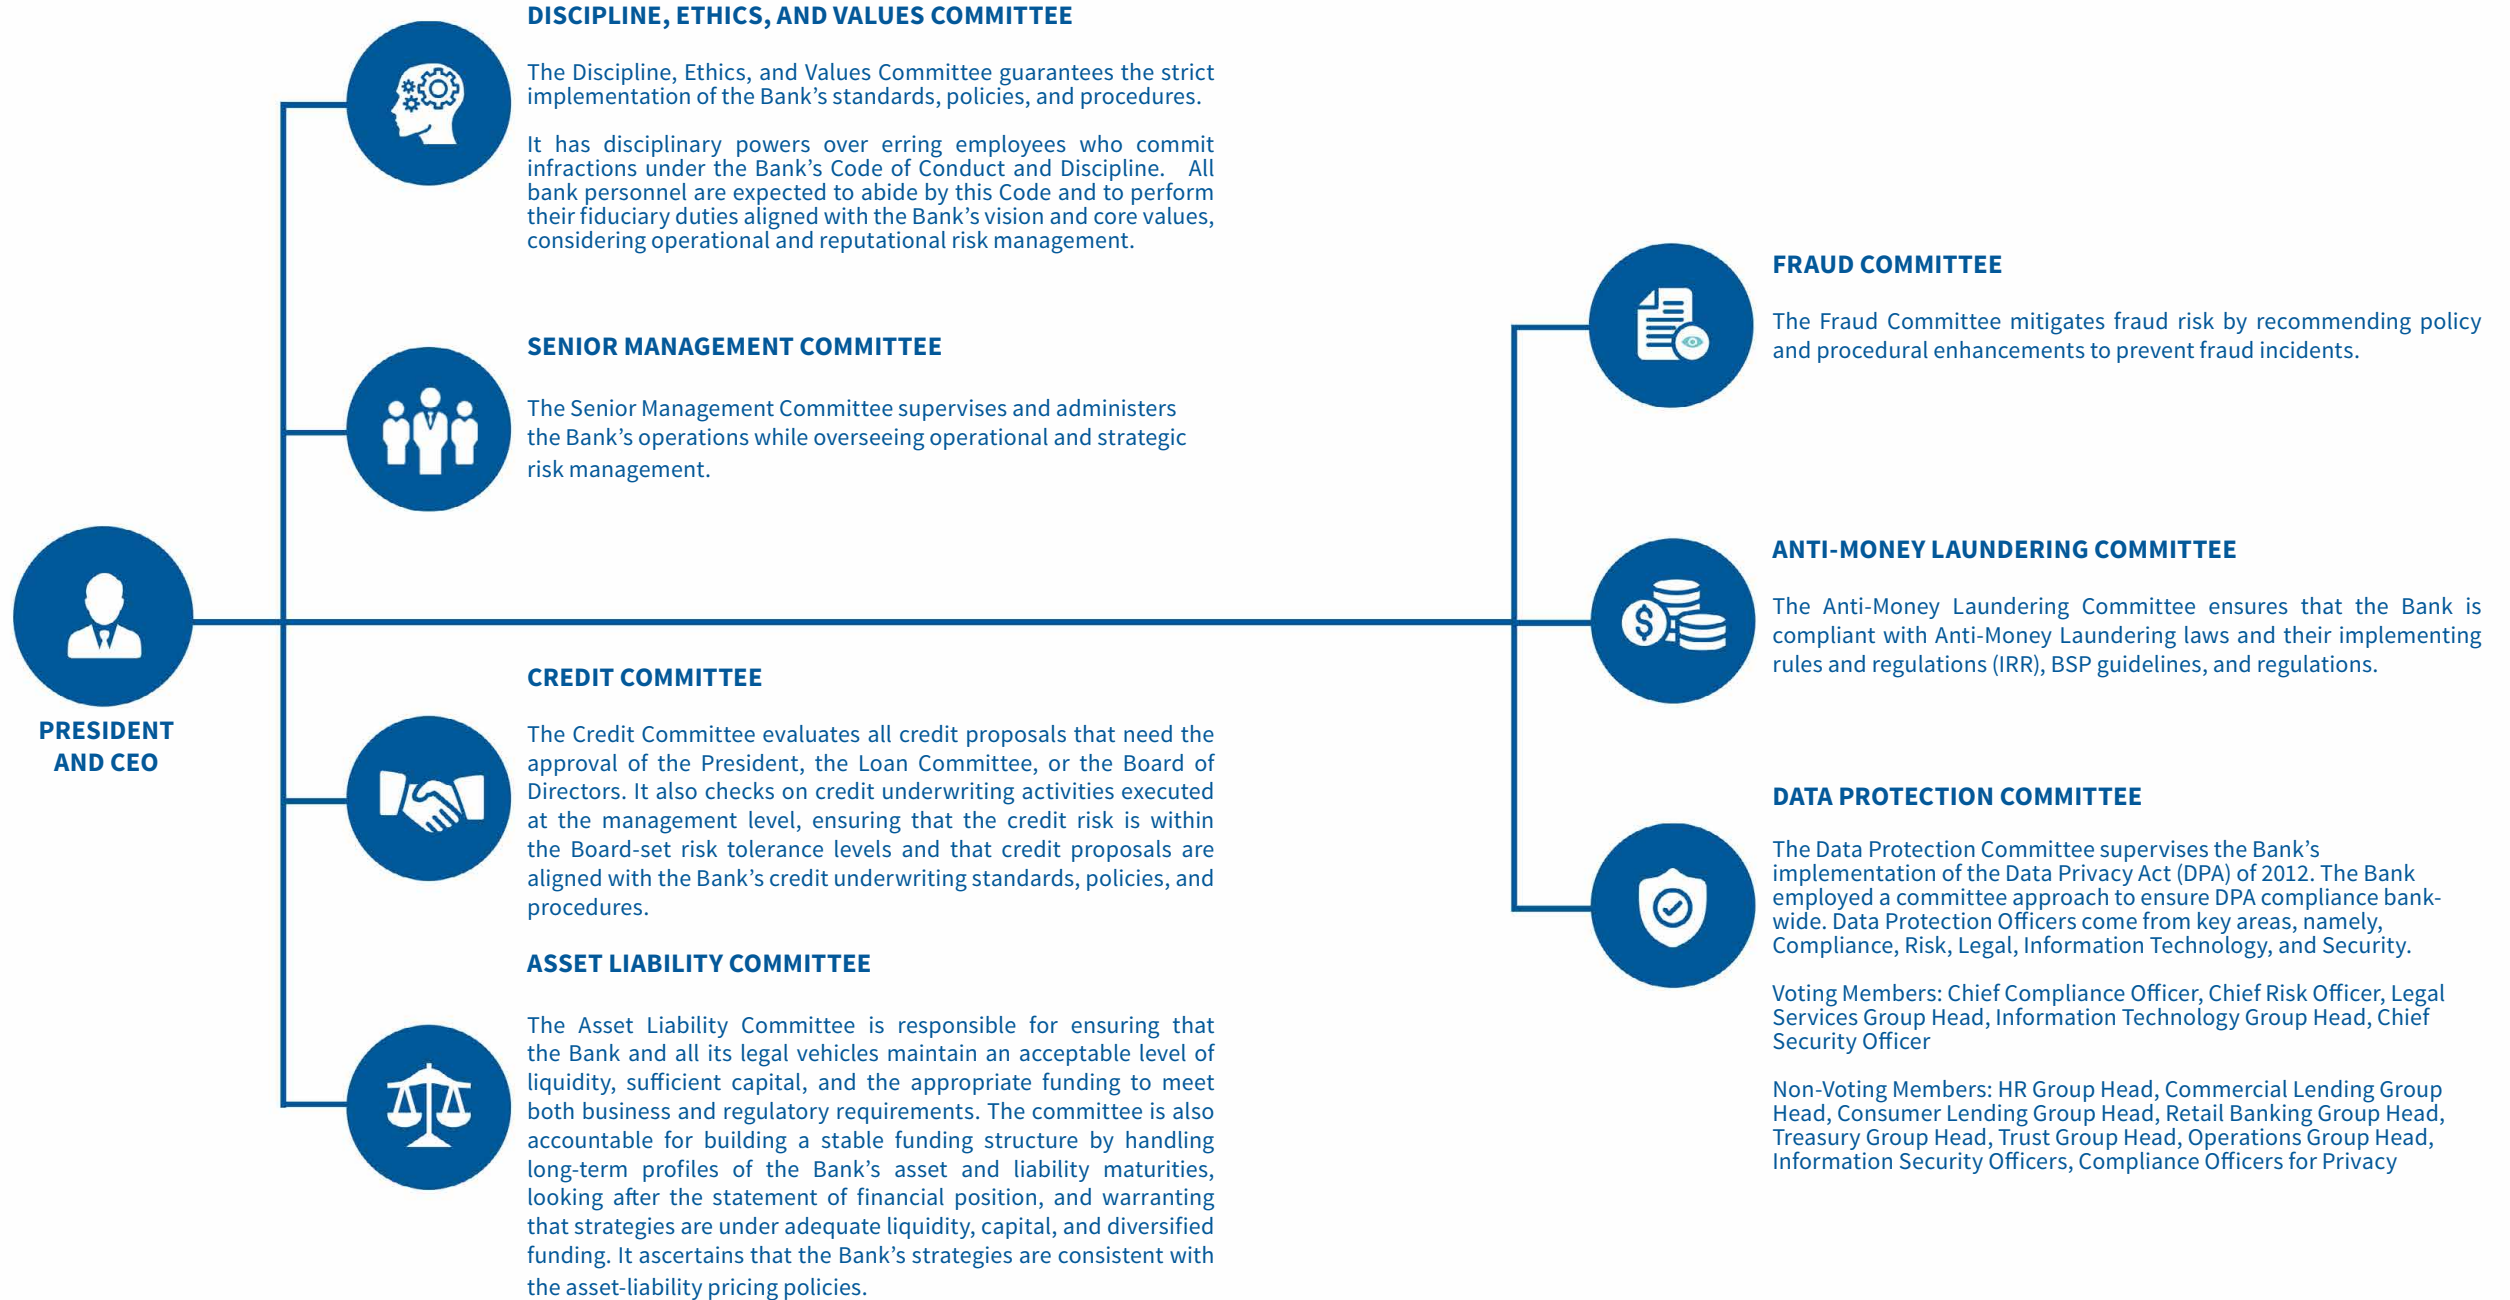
PRESIDENT AND CEO

DISCIPLINE, ETHICS, AND VALUES COMMITTEE

The Discipline, Ethics, and Values Committee guarantees the strict implementation of the Bank's standards, policies, and procedures.

It has disciplinary powers over erring employees who commit infractions under the Bank's Code of Conduct and Discipline. All bank personnel are expected to abide by this Code and to perform their fiduciary duties aligned with the Bank's vision and core values, considering operational and reputational risk management.

SENIOR MANAGEMENT COMMITTEE

The Senior Management Committee supervises and administers the Bank's operations while overseeing operational and strategic risk management.

CREDIT COMMITTEE

The Credit Committee evaluates all credit proposals that need the approval of the President, the Loan Committee, or the Board of Directors. It also checks on credit underwriting activities executed at the management level, ensuring that the credit risk is within the Board-set risk tolerance levels and that credit proposals are aligned with the Bank's credit underwriting standards, policies, and procedures.

ASSET LIABILITY COMMITTEE

The Asset Liability Committee is responsible for ensuring that the Bank and all its legal vehicles maintain an acceptable level of liquidity, sufficient capital, and the appropriate funding to meet both business and regulatory requirements. The committee is also accountable for building a stable funding structure by handling long-term profiles of the Bank's asset and liability maturities, looking after the statement of financial position, and warranting that strategies are under adequate liquidity, capital, and diversified funding. It ascertains that the Bank's strategies are consistent with the asset-liability pricing policies.

FRAUD COMMITTEE

The Fraud Committee mitigates fraud risk by recommending policy and procedural enhancements to prevent fraud incidents.

ANTI-MONEY LAUNDERING COMMITTEE

The Anti-Money Laundering Committee ensures that the Bank is compliant with Anti-Money Laundering laws and their implementing rules and regulations (IRR), BSP guidelines, and regulations.

DATA PROTECTION COMMITTEE

The Data Protection Committee supervises the Bank's implementation of the Data Privacy Act (DPA) of 2012. The Bank employed a committee approach to ensure DPA compliance bank-wide. Data Protection Officers come from key areas, namely, Compliance, Risk, Legal, Information Technology, and Security.

Voting Members: Chief Compliance Officer, Chief Risk Officer, Legal Services Group Head, Information Technology Group Head, Chief Security Officer

Non-Voting Members: HR Group Head, Commercial Lending Group Head, Consumer Lending Group Head, Retail Banking Group Head, Treasury Group Head, Trust Group Head, Operations Group Head, Information Security Officers, Compliance Officers for Privacy